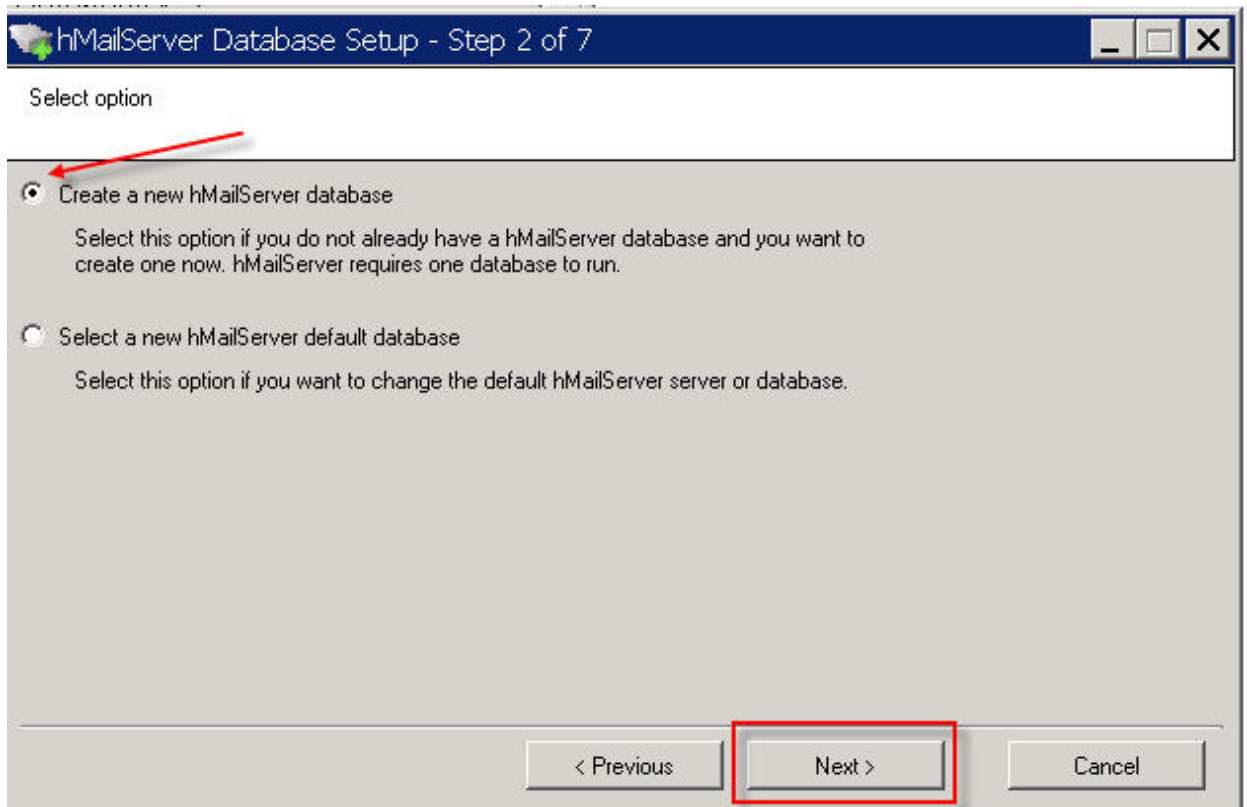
hMailServer Database Setup - Step 2 of 7

Select option

Create a new hMailServer database

Select this option if you do not already have a hMailServer database and you want to create one now. hMailServer requires one database to run.

Select a new hMailServer default database

Select this option if you want to change the default hMailServer server or database.

< Previous

Next >

Cancel